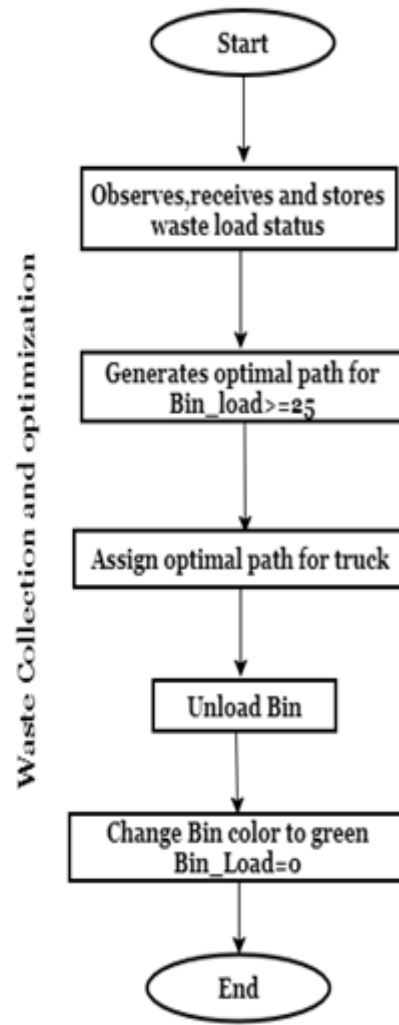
Waste Collection and optimization

Start

Observes,receives and stores waste load status

Generates optimal path for Bin_load>=25

Assign optimal path for truck

Unload Bin

Change Bin color to green Bin_Load=0

End